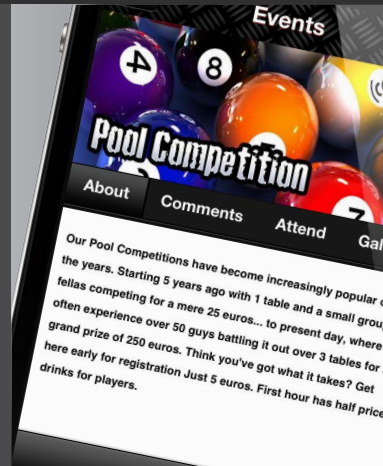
Events

4

8

Pool Competition

About

Comments

Attend

Gal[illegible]

Our Pool Competitions have become increasingly popular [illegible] the years. Starting 5 years ago with 1 table and a small grou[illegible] fellas competing for a mere 25 euros... to present day, where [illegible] often experience over 50 guys battling it out over 3 tables for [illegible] grand prize of 250 euros. Think you've got what it takes? Get here early for registration Just 5 euros. First hour has half price drinks for players.